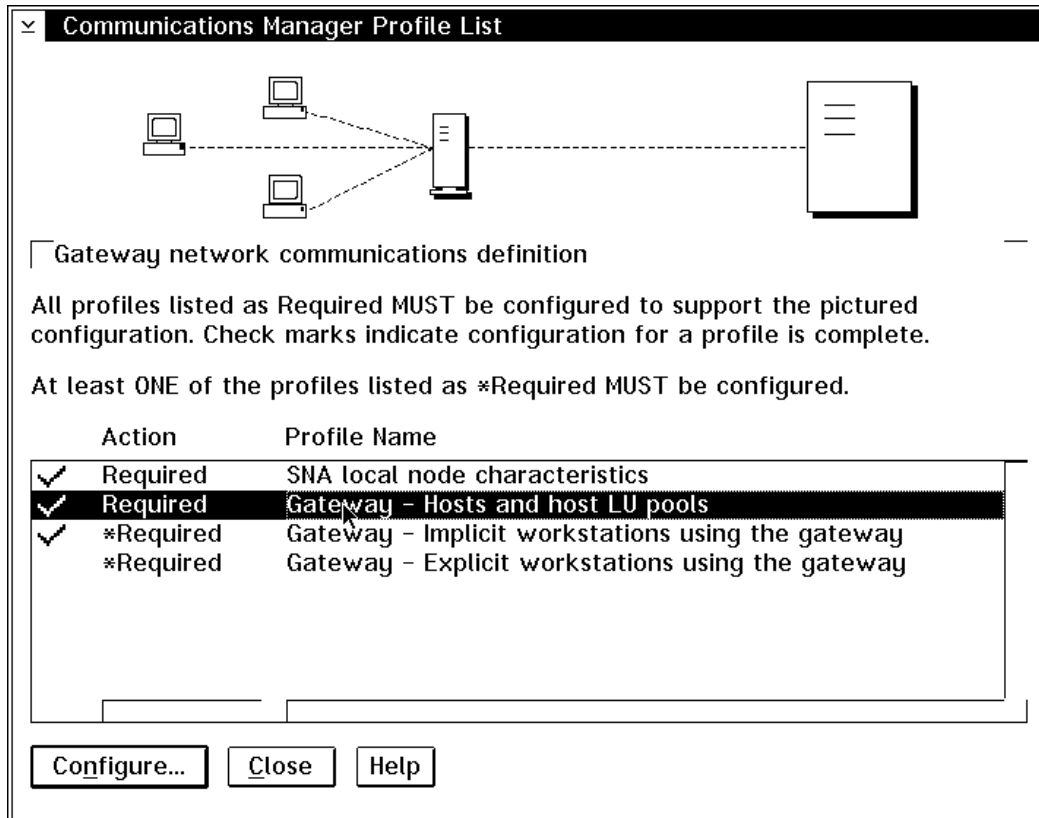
Communications Manager Profile List

Gateway network communications definition

All profiles listed as Required MUST be configured to support the pictured configuration. Check marks indicate configuration for a profile is complete.

At least ONE of the profiles listed as *Required MUST be configured.

| Action | Profile Name |
|---|---|
| Required | SNA local node characteristics |
| Required | Gateway - Hosts and host LU pools |
| *Required | Gateway - Implicit workstations using the gateway |
| *Required | Gateway - Explicit workstations using the gateway |

Configure... Close Help